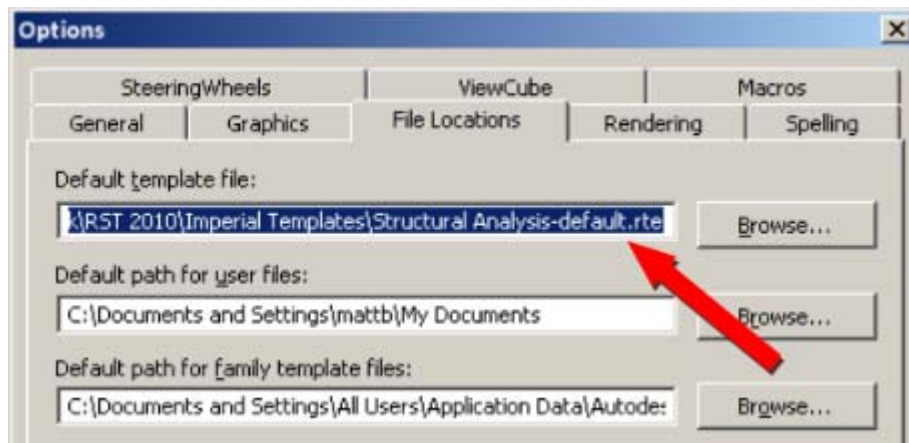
Options

SteeringWheels | ViewCube | Macros
General | Graphics | File Locations | Rendering | Spelling

Default template file:
k\RST 2010\Imperial Templates\Structural Analysis-default.rte
Browse...

Default path for user files:
C:\Documents and Settings\mattb\My Documents
Browse...

Default path for family template files:
C:\Documents and Settings\All Users\Application Data\Autodes
Browse...